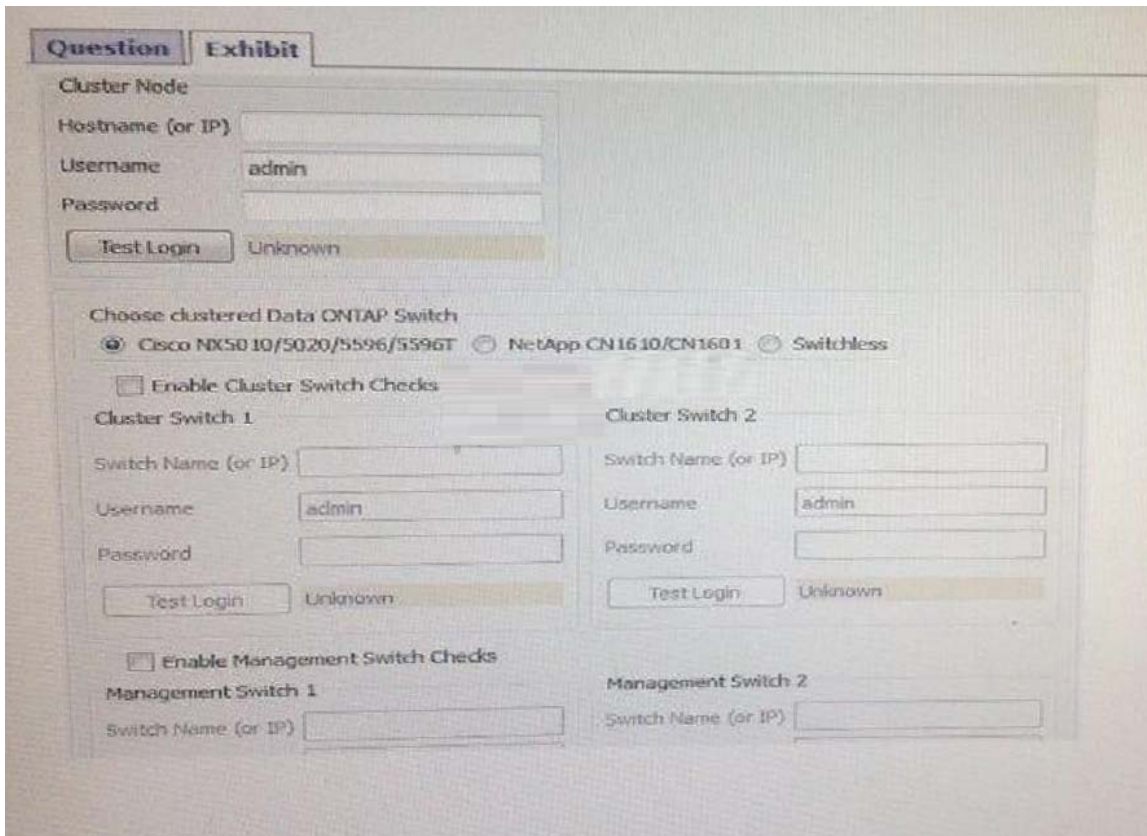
Question Exhibit

Cluster Node

Hostname (or IP)

Username admin

Password

Test Login Unknown

Choose clustered Data ONTAP Switch

Cisco NX5010/5020/5596/5596T NetApp CN1610/CN1601 Switchless

Enable Cluster Switch Checks

Cluster Switch 1

Switch Name (or IP)

Username admin

Password

Test Login Unknown

Cluster Switch 2

Switch Name (or IP)

Username admin

Password

Test Login Unknown

Enable Management Switch Checks

Management Switch 1

Switch Name (or IP)

Management Switch 2

Switch Name (or IP)